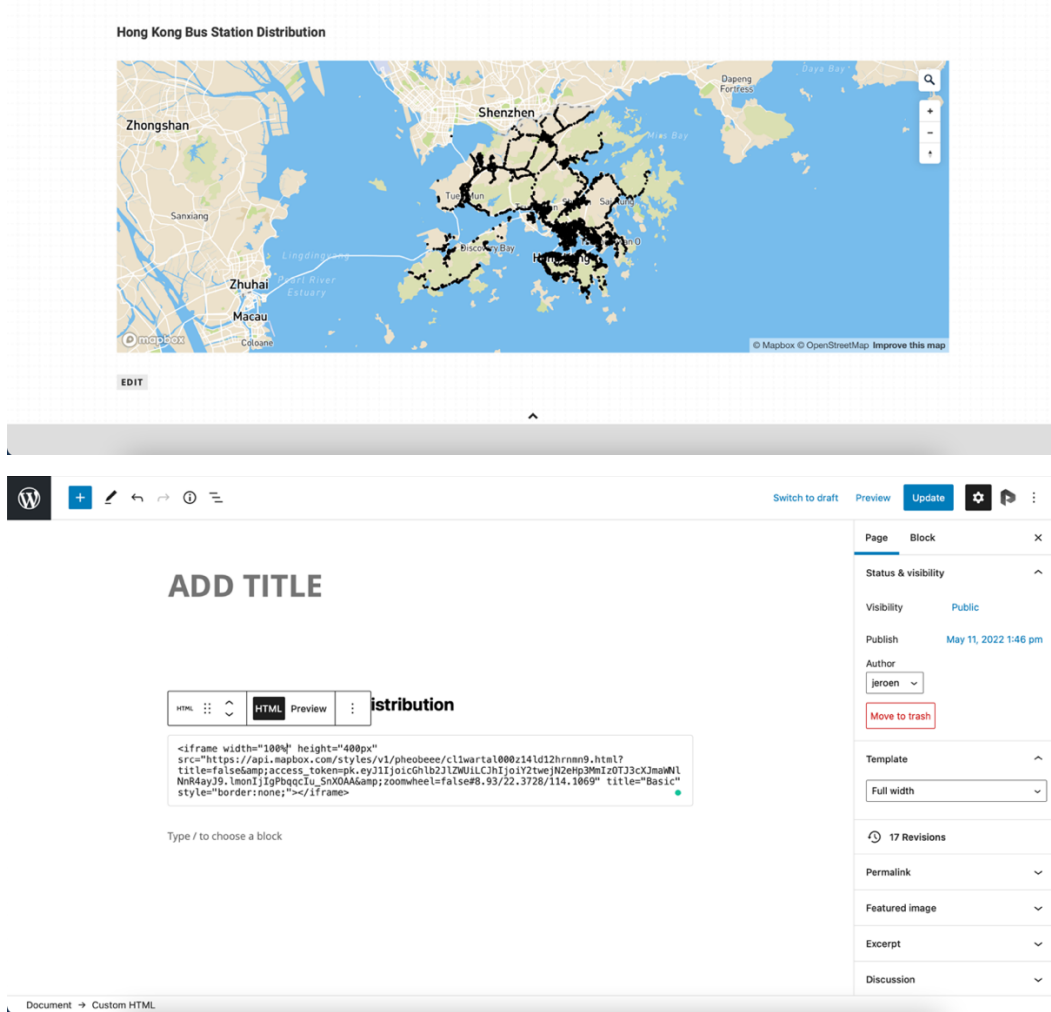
Hong Kong Bus Station Distribution

Daya Bay
Dapeng Fortress
Shenzhen
Mirs Bay
Zhongshan
Sanxiang
Tuen Mun
Sai Kung
Discovery Bay
Hong Kong
Lingdingyang
Pearl River Estuary
Zhuhai
Macau
Coloane
© mapbox
© Mapbox © OpenStreetMap Improve this map

EDIT

Switch to draft Preview Update

ADD TITLE

HTML HTML Preview
istribution

<iframe width="100%" height="400px" src="https://api.mapbox.com/styles/v1/pheobeee/cl1wartal000z14ld12hrnmn9.html?title=false&amp;access_token=pk.eyJ1IjoicGhlb2JlZWUiLCJhIjoiY2twejN2eHp3MmIzOTJ3cXJmaWNlNnR4ayJ9.lmonIjIgPbqqcIu_SnXOAA&amp;zoomwheel=false#8.93/22.3728/114.1069" title="Basic" style="border:none;"></iframe>

Type / to choose a block

Page Block
Status & visibility
Visibility Public
Publish May 11, 2022 1:46 pm
Author
jeroen
Move to trash
Template
Full width
17 Revisions
Permalink
Featured image
Excerpt
Discussion

Document → Custom HTML